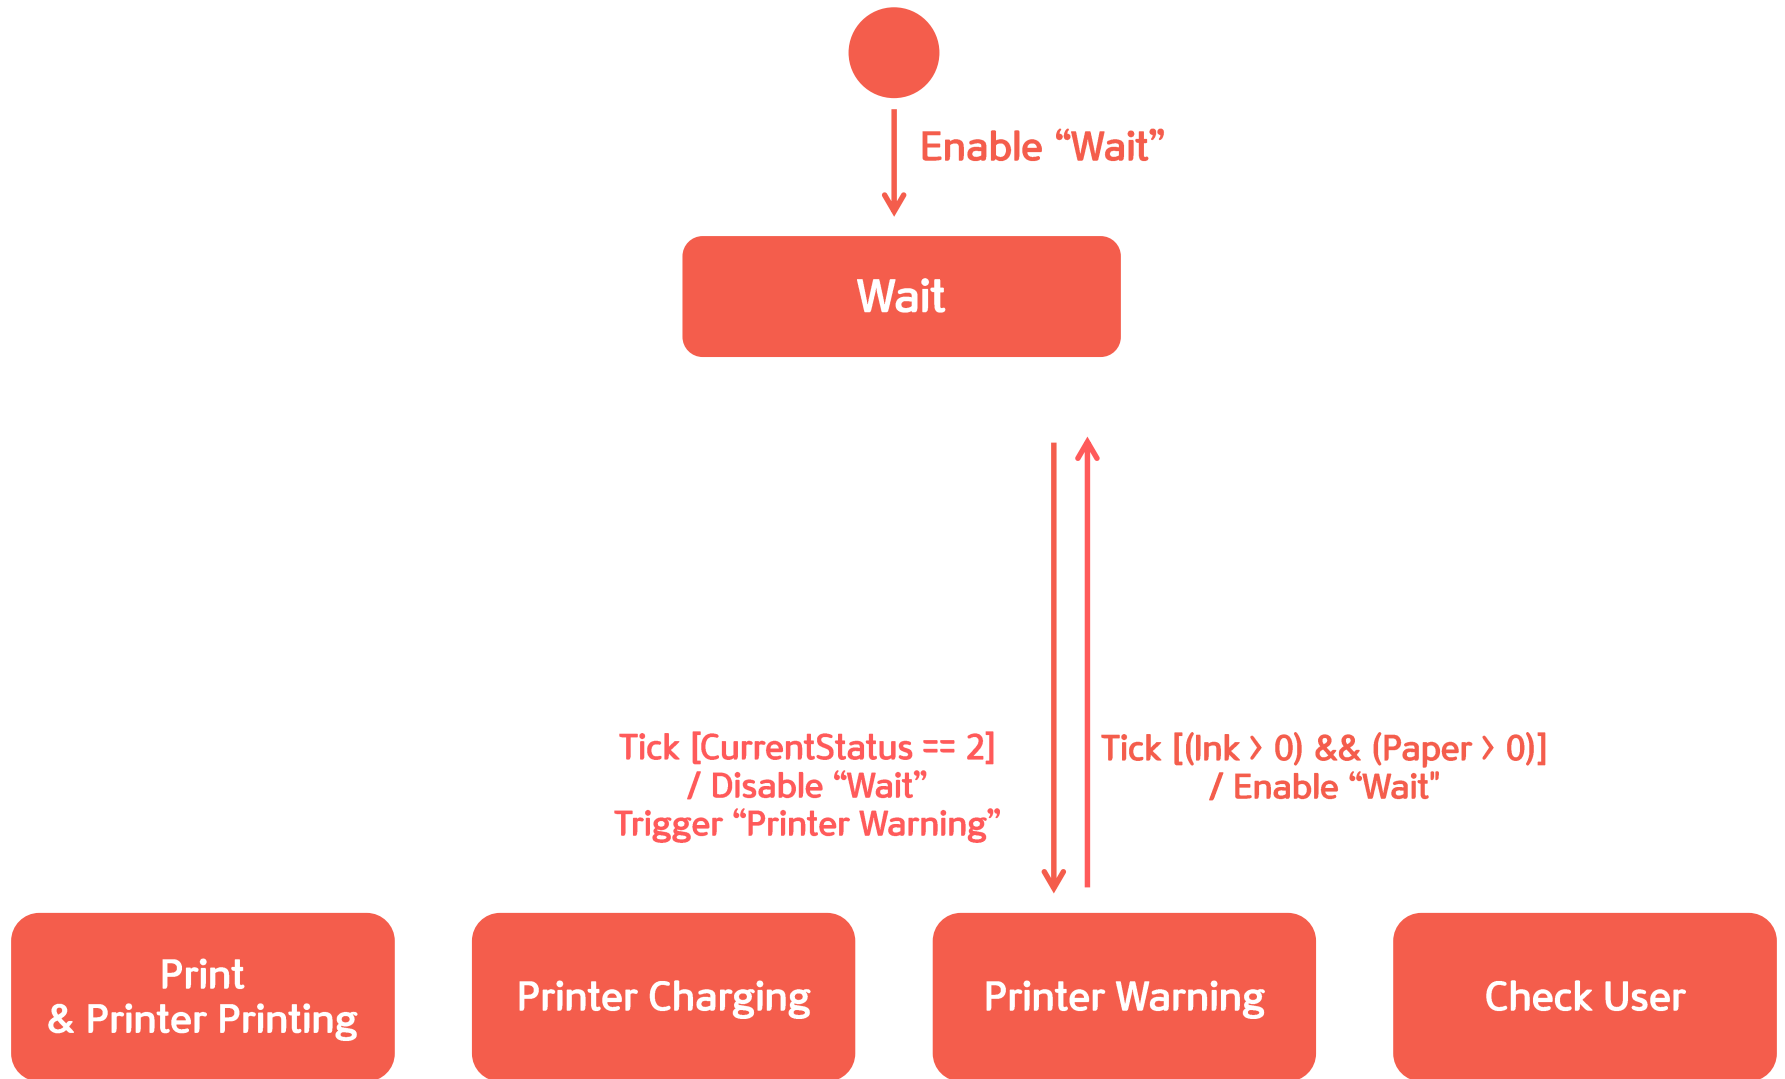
Enable “Wait”

Wait

Tick [CurrentStatus == 2]
/ Disable “Wait”
Trigger “Printer Warning”

Tick [(Ink > 0) && (Paper > 0)]
/ Enable “Wait"

Print
& Printer Printing

Printer Charging

Printer Warning

Check User